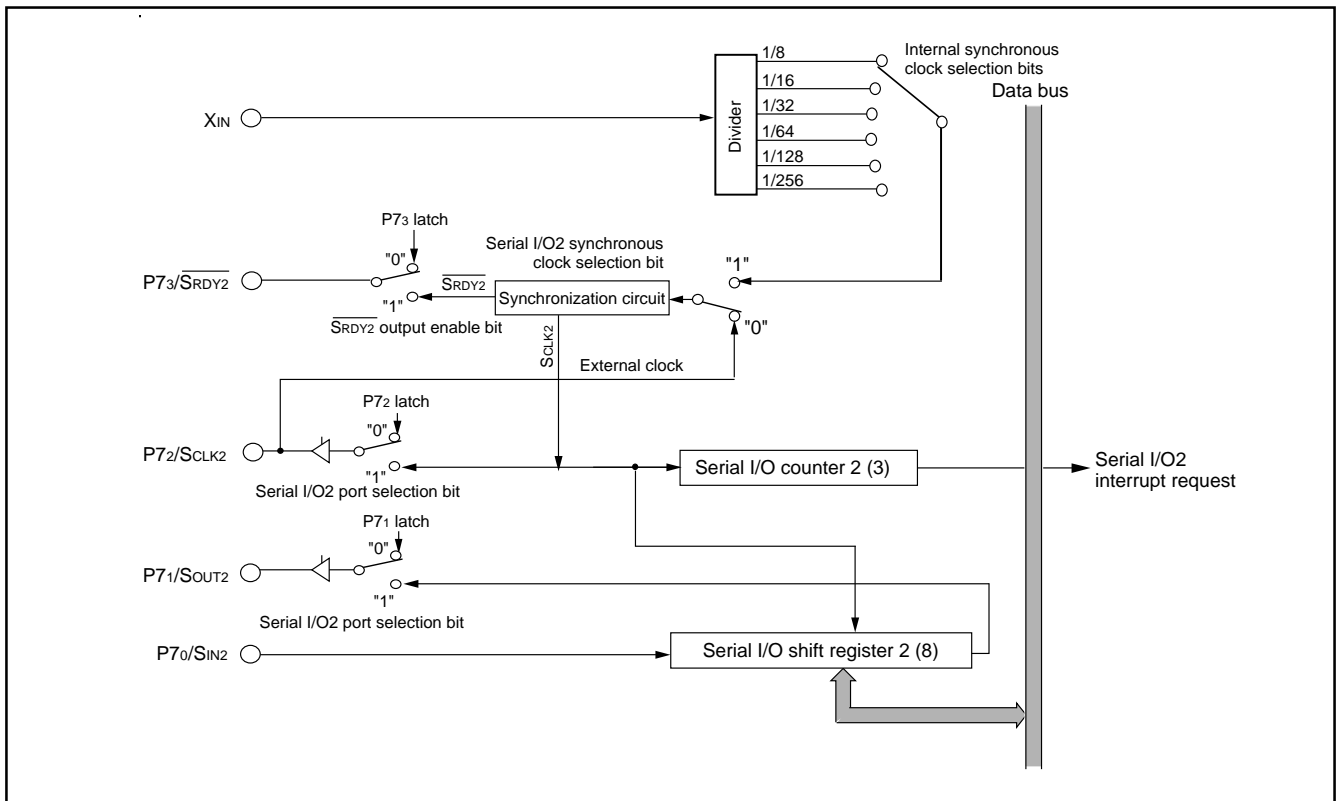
Internal synchronous clock selection bits

Data bus

1/8
1/16
1/32
1/64
1/128
1/256

Divider

XIN

P7$_3$ latch

Serial I/O2 synchronous clock selection bit

"0"

"1"

P7$_3$/$\overline{\text{SRDY2}}$

$\overline{\text{SRDY2}}$

"1"

Synchronization circuit

"0"

$\overline{\text{SRDY2}}$ output enable bit

SCLK2

External clock

P7$_2$ latch

"0"

P7$_2$/SCLK2

"1"

Serial I/O counter 2 (3)

Serial I/O2 interrupt request

Serial I/O2 port selection bit

P7$_1$ latch

"0"

P7$_1$/SOUT2

"1"

Serial I/O2 port selection bit

P7$_0$/SIN2

Serial I/O shift register 2 (8)